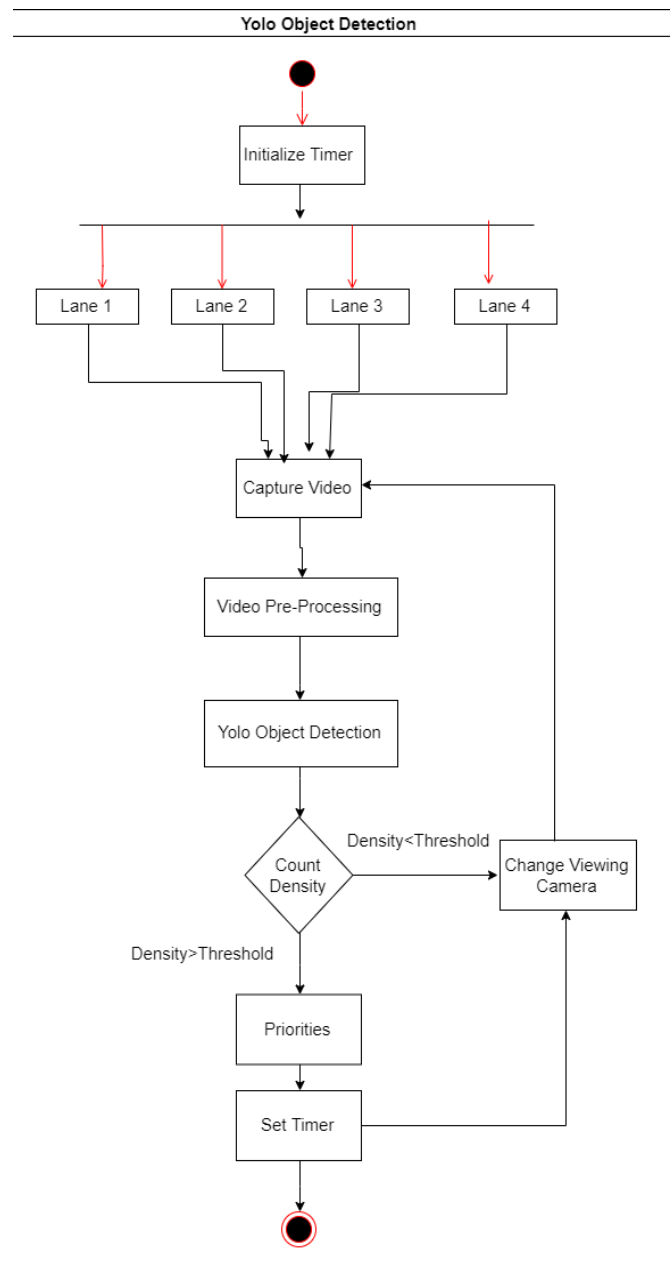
Yolo Object Detection

Initialize Timer

Lane 1

Lane 2

Lane 3

Lane 4

Capture Video

Video Pre-Processing

Yolo Object Detection

Count Density

Density<Threshold

Change Viewing Camera

Density>Threshold

Priorities

Set Timer